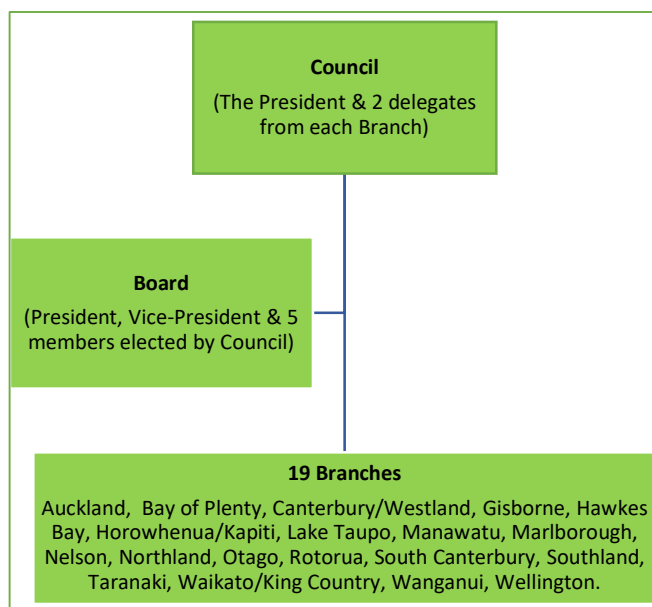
**Council**
(The President & 2 delegates from each Branch)

**Board**
(President, Vice-President & 5 members elected by Council)

**19 Branches**
Auckland, Bay of Plenty, Canterbury/Westland, Gisborne, Hawkes Bay, Horowhenua/Kapiti, Lake Taupo, Manawatu, Marlborough, Nelson, Northland, Otago, Rotorua, South Canterbury, Southland, Taranaki, Waikato/King Country, Wanganui, Wellington.